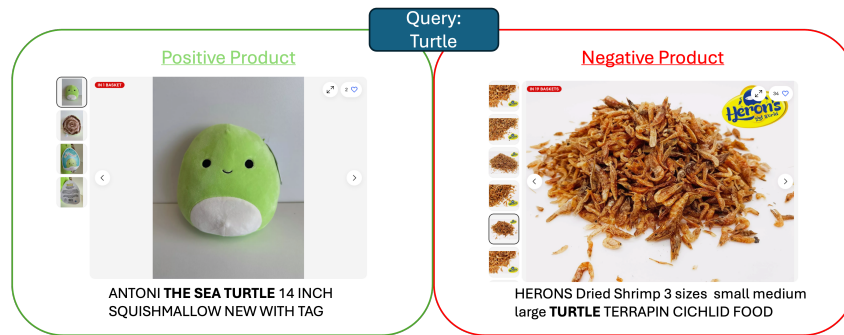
Query:
Turtle

Positive Product

IN 1 BASKET

2

ANTONI THE SEA TURTLE 14 INCH SQUISHMALLOW NEW WITH TAG

Negative Product

IN 19 BASKETS

34

Heron's

HERONS Dried Shrimp 3 sizes small medium large TURTLE TERRAPIN CICHLID FOOD